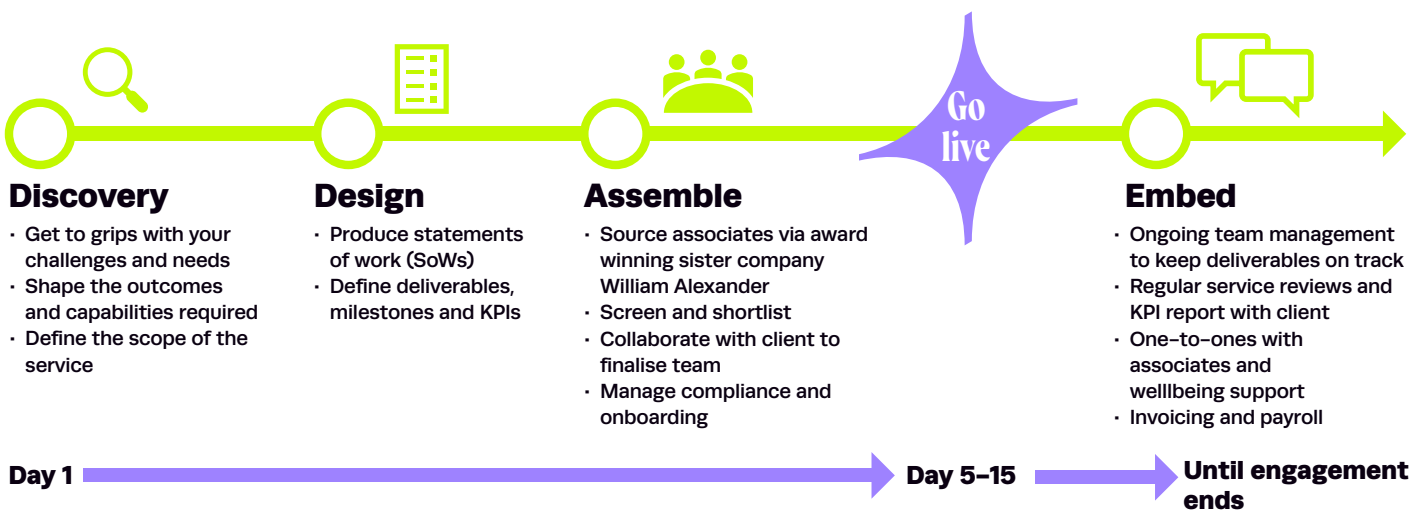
Go live

Discovery
· Get to grips with your challenges and needs
· Shape the outcomes and capabilities required
· Define the scope of the service

Design
· Produce statements of work (SoWs)
· Define deliverables, milestones and KPIs

Assemble
· Source associates via award winning sister company William Alexander
· Screen and shortlist
· Collaborate with client to finalise team
· Manage compliance and onboarding

Embed
· Ongoing team management to keep deliverables on track
· Regular service reviews and KPI report with client
· One-to-ones with associates and welllbeing support
· Invoicing and payroll

Day 1
Day 5–15
Until engagement ends